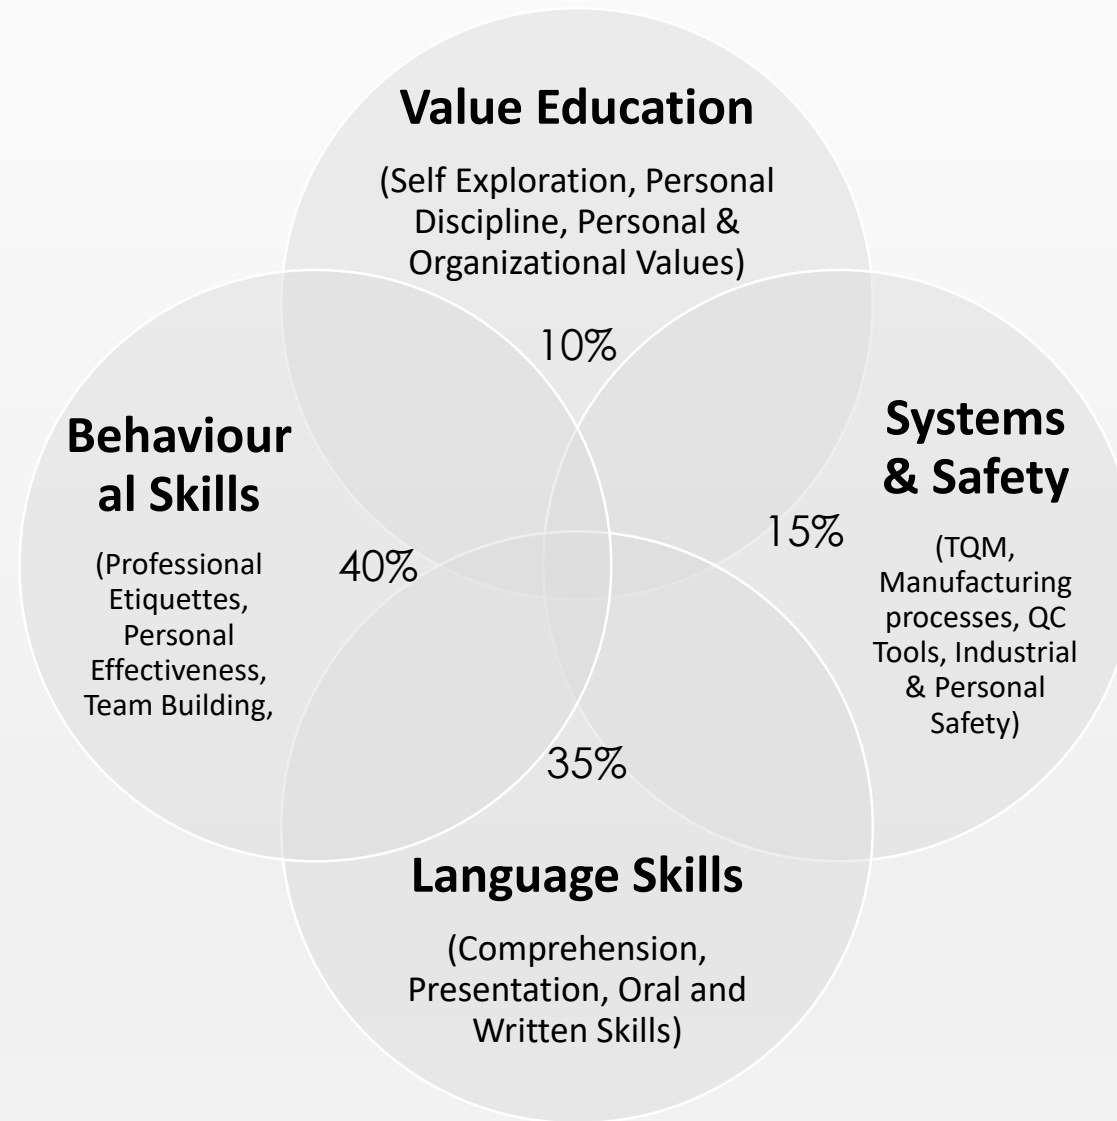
Value Education

(Self Exploration, Personal Discipline, Personal & Organizational Values)

10%

Behavioural Skills

(Professional Etiquettes, Personal Effectiveness, Team Building,

40%

Systems & Safety

15%

(TQM, Manufacturing processes, QC Tools, Industrial & Personal Safety)

35%

Language Skills

(Comprehension, Presentation, Oral and Written Skills)